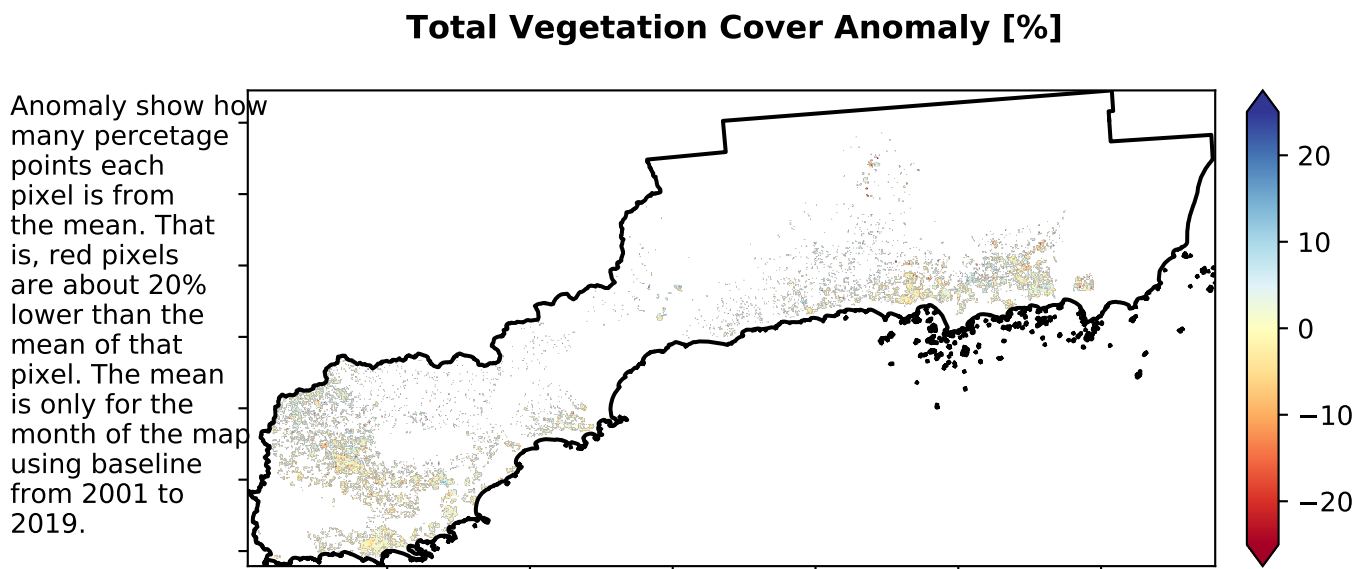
Total Vegetation Cover Anomaly [%]

Anomaly show how many percetage points each pixel is from the mean. That is, red pixels are about 20% lower than the mean of that pixel. The mean is only for the month of the map using baseline from 2001 to 2019.

20
10
0
−10
−20